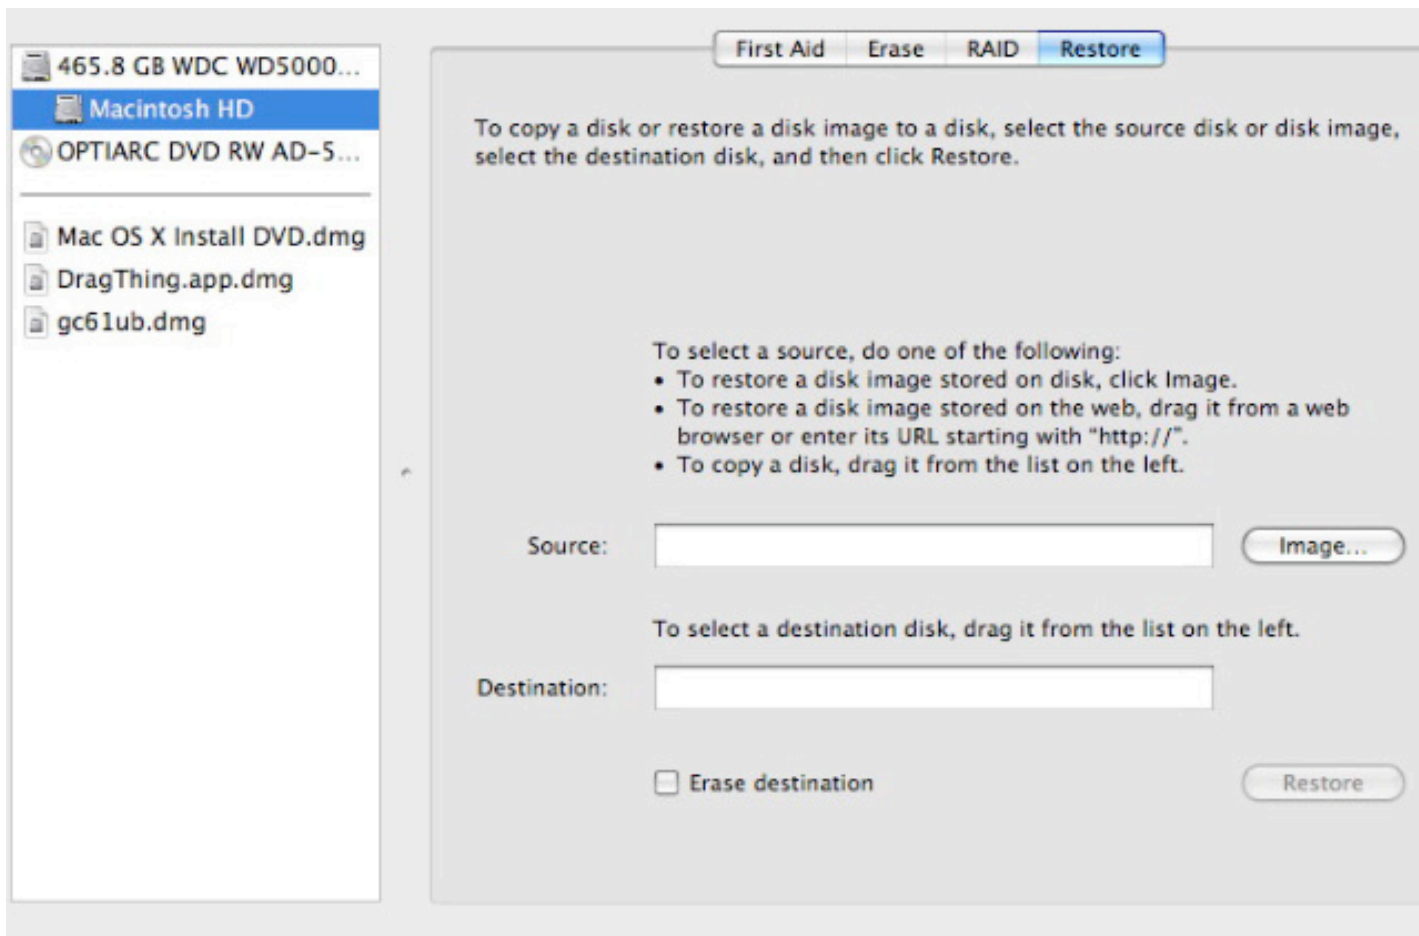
465.8 GB WDC WD5000...
Macintosh HD
OPTIARC DVD RW AD-5...

Mac OS X Install DVD.dmg
DragThing.app.dmg
gc61ub.dmg

First Aid | Erase | RAID | Restore

To copy a disk or restore a disk image to a disk, select the source disk or disk image, select the destination disk, and then click Restore.

To select a source, do one of the following:
• To restore a disk image stored on disk, click Image.
• To restore a disk image stored on the web, drag it from a web browser or enter its URL starting with "http://".
• To copy a disk, drag it from the list on the left.

Source:
Image...

To select a destination disk, drag it from the list on the left.

Destination:

Erase destination
Restore